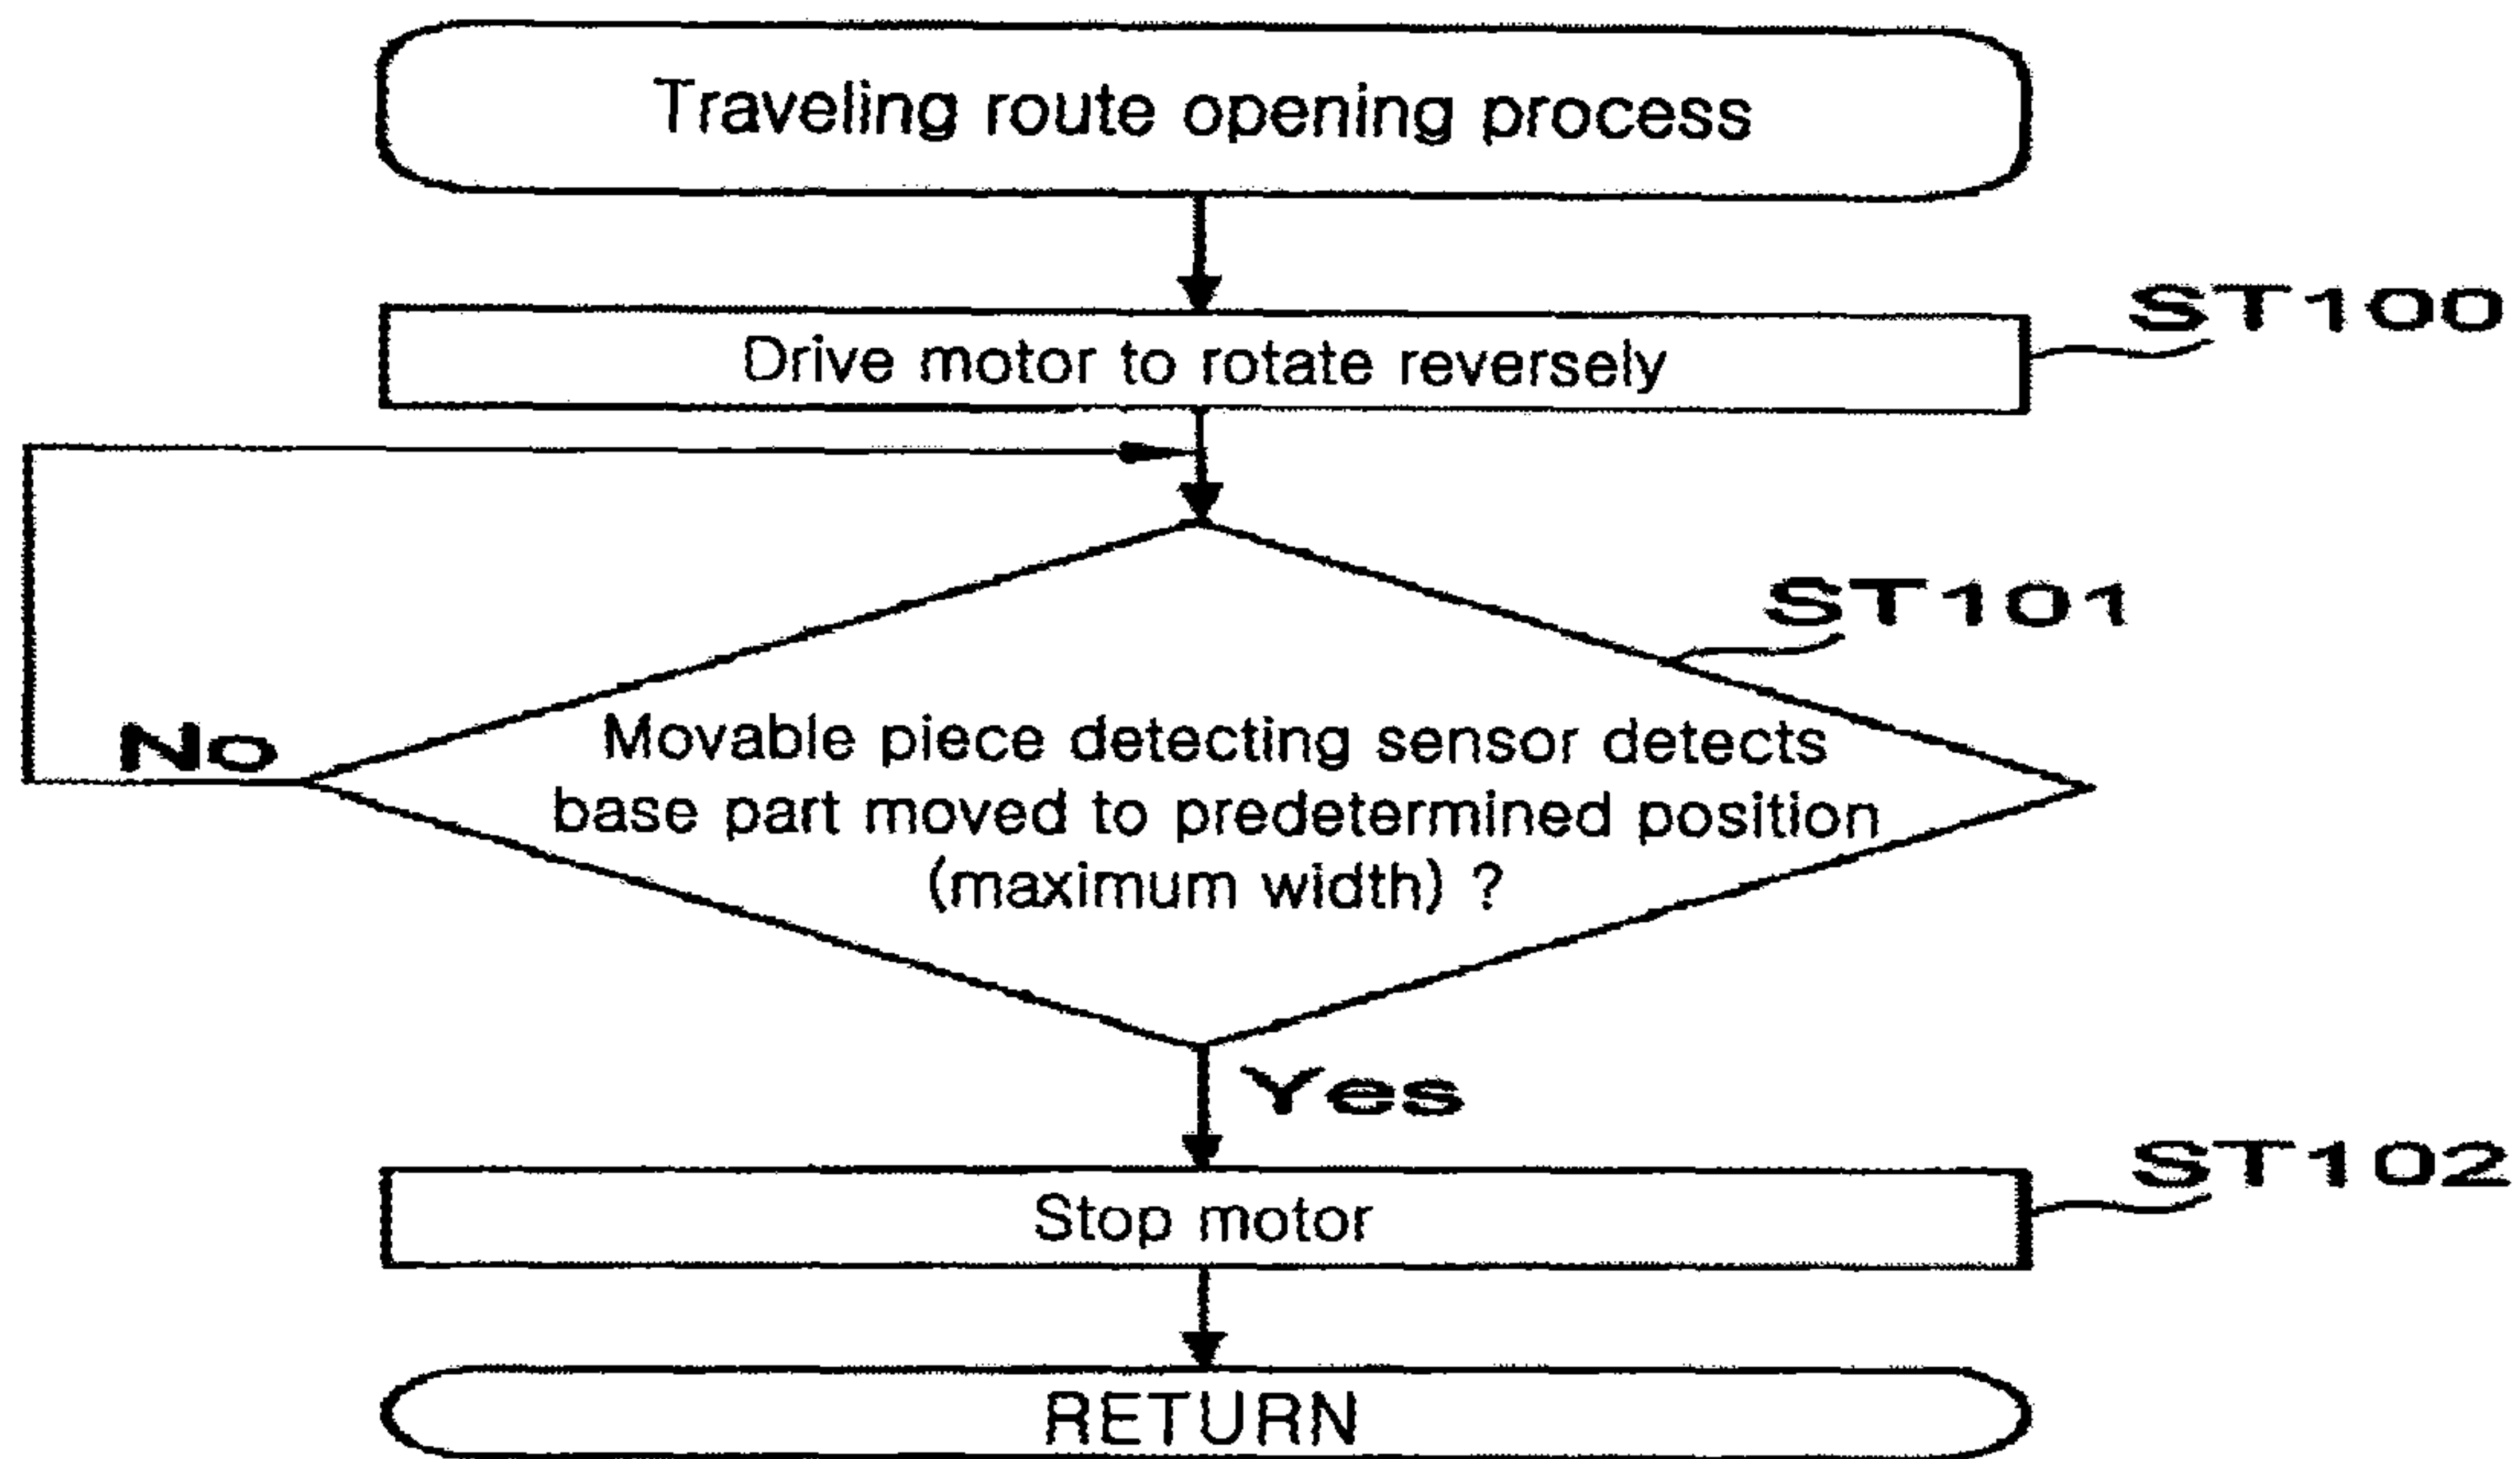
Traveling route opening process

ST100

Drive motor to rotate reversely

ST101

No

Movable piece detecting sensor detects base part moved to predetermined position (maximum width) ?

Yes

ST102

Stop motor

RETURN